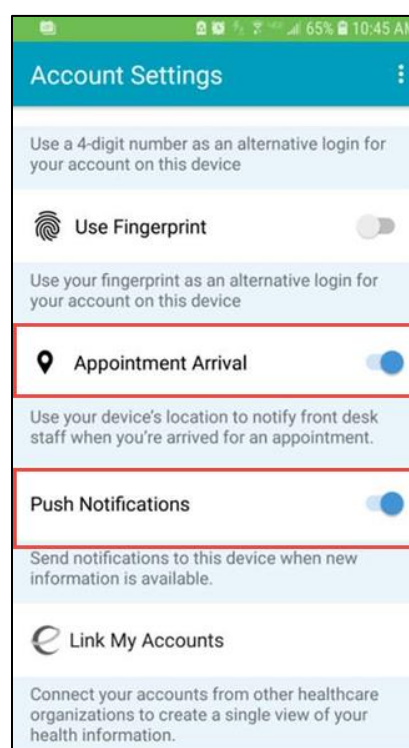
65% 10:45 A

Account Settings

Use a 4-digit number as an alternative login for your account on this device

Use Fingerprint

Use your fingerprint as an alternative login for your account on this device

Appointment Arrival

Use your device's location to notify front desk staff when you're arrived for an appointment.

Push Notifications

Send notifications to this device when new information is available.

Link My Accounts

Connect your accounts from other healthcare organizations to create a single view of your health information.